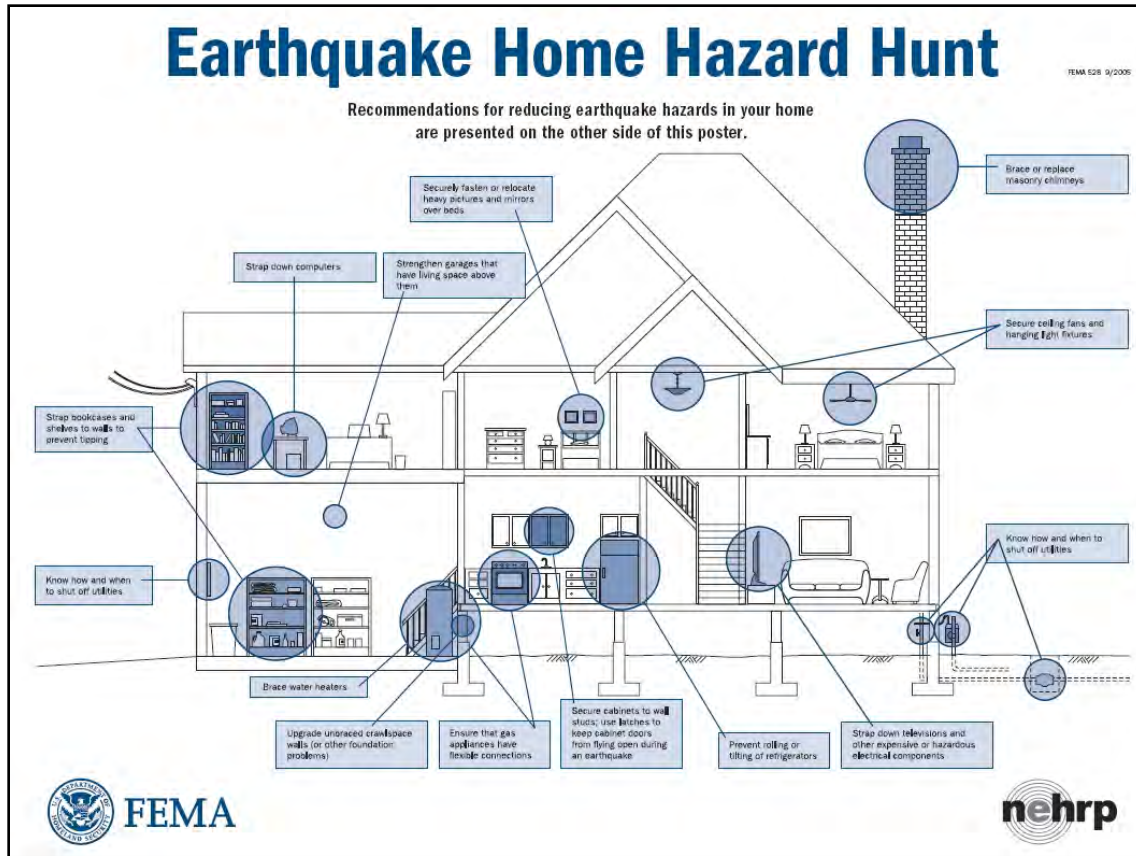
Earthquake Home Hazard Hunt

FEMA 528 9/2005

Recommendations for reducing earthquake hazards in your home are presented on the other side of this poster.

Securely fasten or relocate heavy pictures and mirrors over beds

Brace or replace masonry chimneys

Strap down computers

Strengthen garages that have living space above them

Secure ceiling fans and hanging light fixtures

Strap bookcases and shelves to walls to prevent tipping

Know how and when to shut off utilities

Know how and when to shut off utilities

Brace water heaters

Upgrade unbraced crawlspace walls (or other foundation problems)

Ensure that gas appliances have flexible connections

Secure cabinets to wall studs; use latches to keep cabinet doors from flying open during an earthquake

Prevent rolling or tilting of refrigerators

Strap down televisions and other expensive or hazardous electrical components

FEMA

nehrp